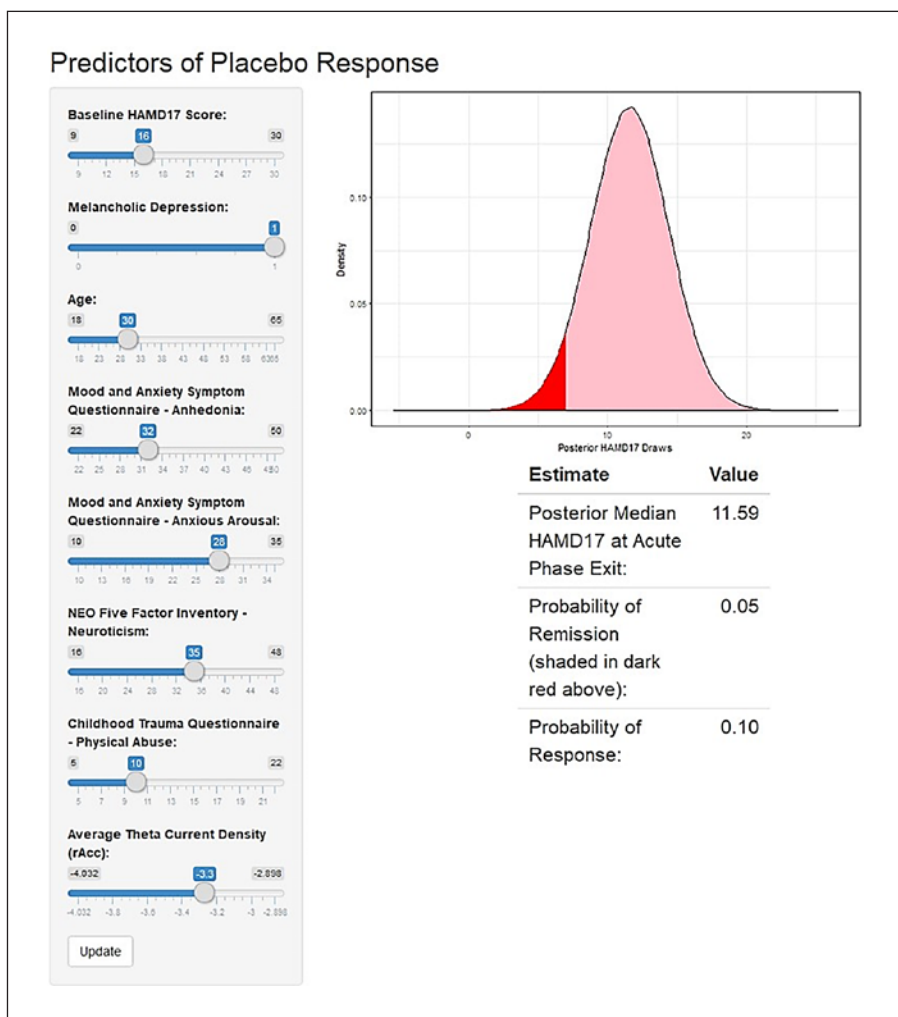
Predictors of Placebo Response

Baseline HAMD17 Score:
9 16 30
9 12 15 18 21 24 27 30

Melancholic Depression:
0 1
0 1

Age:
18 30 65
18 23 28 33 38 43 48 53 58 6365

Mood and Anxiety Symptom Questionnaire - Anhedonia:
22 32 50
22 25 28 31 34 37 40 43 46 4950

Mood and Anxiety Symptom Questionnaire - Anxious Arousal:
10 28 35
10 13 16 19 22 25 28 31 34

NEO Five Factor Inventory - Neuroticism:
16 35 48
16 20 24 28 32 36 40 44 48

Childhood Trauma Questionnaire - Physical Abuse:
5 10 22
5 7 9 11 13 15 17 19 21

Average Theta Current Density (rAcc):
-4.032 -3.3 -2.898
-4.032 -3.8 -3.6 -3.4 -3.2 -3 -2.898

Update

0.10
0.05
0.00
Density
0 10 20
Posterior HAMD17 Draws

| Estimate | Value |
|---|---|
| Posterior Median HAMD17 at Acute Phase Exit: | 11.59 |
| Probability of Remission (shaded in dark red above): | 0.05 |
| Probability of Response: | 0.10 |